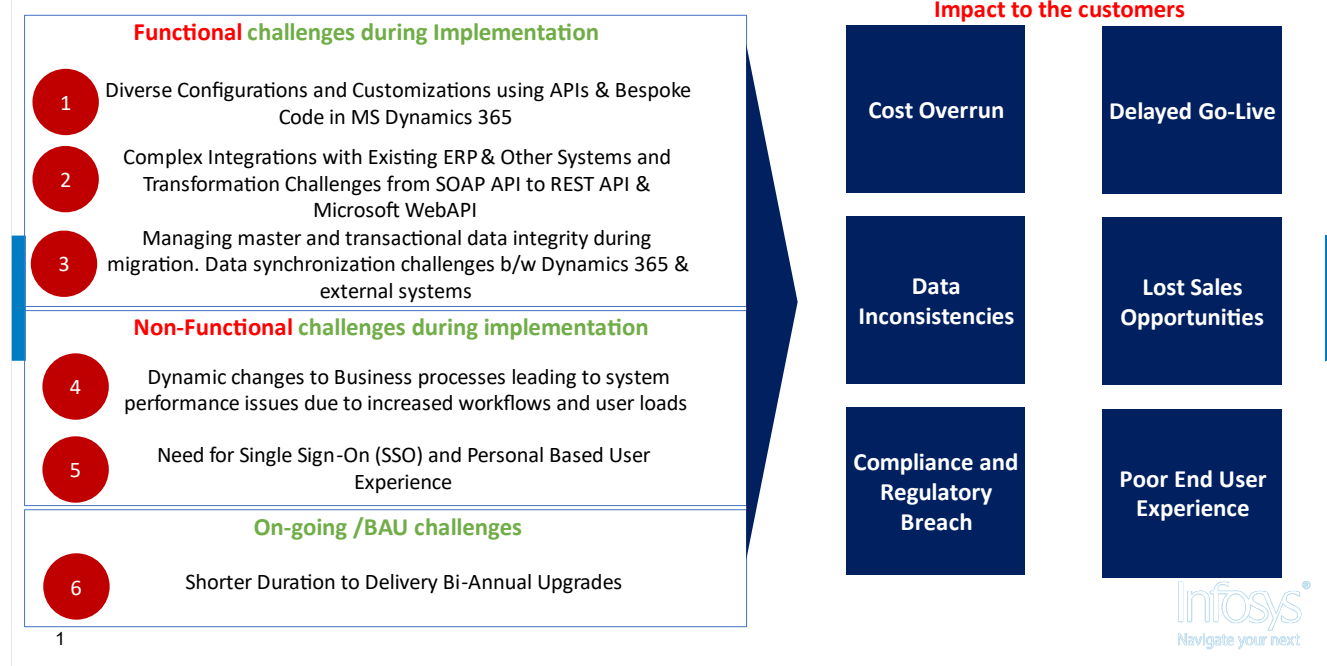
Functional challenges during Implementation

1 Diverse Configurations and Customizations using APIs & Bespoke Code in MS Dynamics 365

2 Complex Integrations with Existing ERP & Other Systems and Transformation Challenges from SOAP API to REST API & Microsoft WebAPI

3 Managing master and transactional data integrity during migration. Data synchronization challenges b/w Dynamics 365 & external systems

Non-Functional challenges during implementation

4 Dynamic changes to Business processes leading to system performance issues due to increased workflows and user loads

5 Need for Single Sign-On (SSO) and Personal Based User Experience

On-going /BAU challenges

6 Shorter Duration to Delivery Bi-Annual Upgrades

1

Impact to the customers

Cost Overrun

Delayed Go-Live

Data Inconsistencies

Lost Sales Opportunities

Compliance and Regulatory Breach

Poor End User Experience

Infosys®
Navigate your next